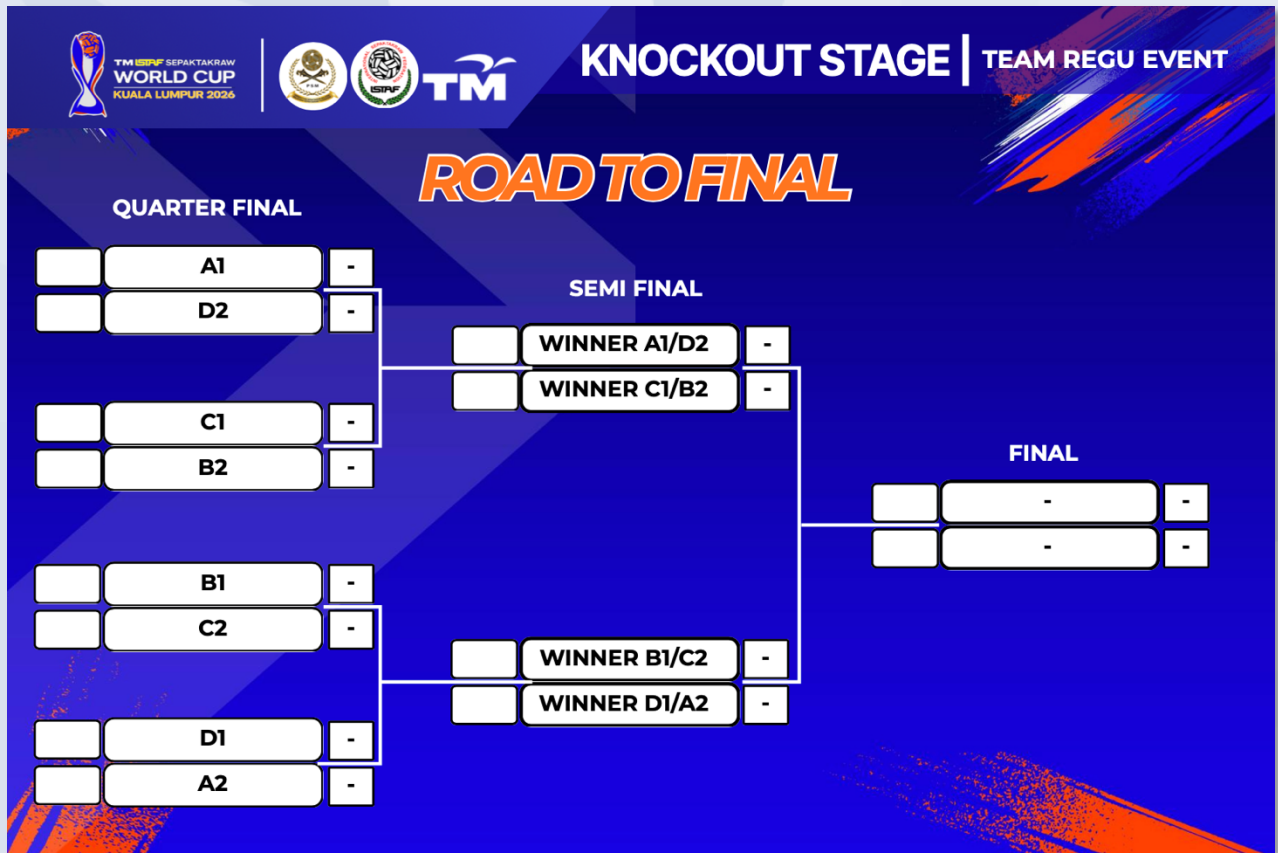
TM ISTAF SEPAKTAKRAW WORLD CUP KUALA LUMPUR 2026

ISTAF

TM

KNOCKOUT STAGE | TEAM REGU EVENT

ROAD TO FINAL

QUARTER FINAL

A1 -
D2 -

C1 -
B2 -

B1 -
C2 -

D1 -
A2 -

SEMI FINAL

WINNER A1/D2 -
WINNER C1/B2 -

WINNER B1/C2 -
WINNER D1/A2 -

FINAL

- -
- -